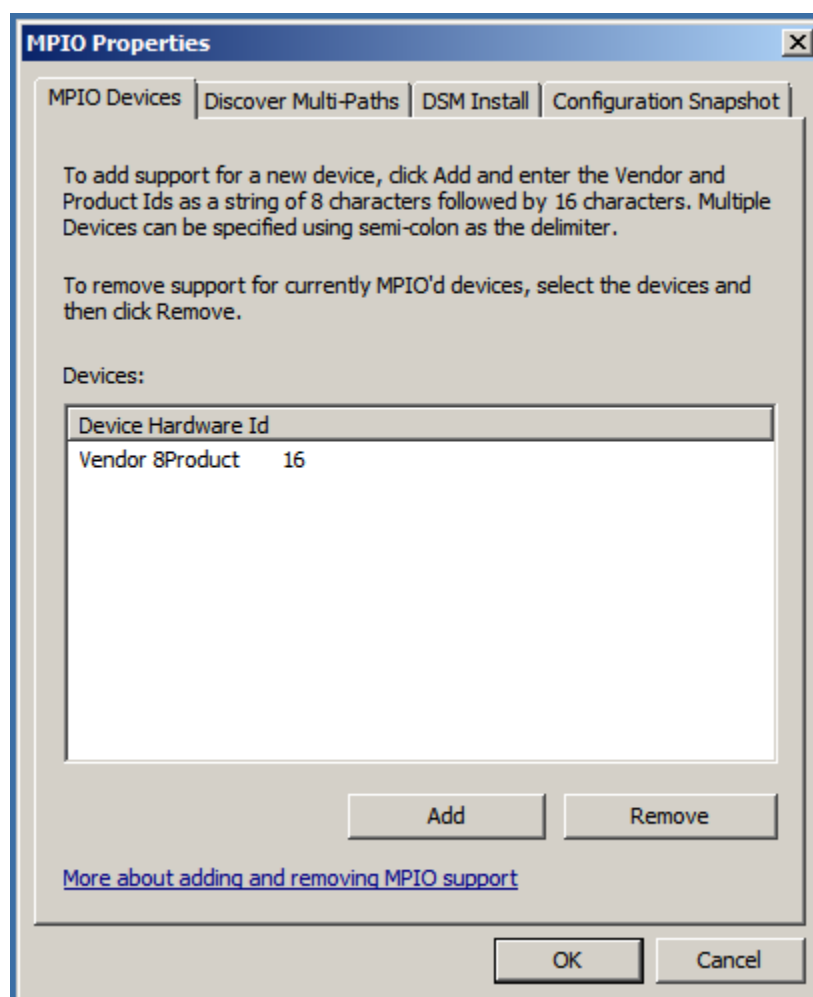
MPIO Properties

MPIO Devices | Discover Multi-Paths | DSM Install | Configuration Snapshot

To add support for a new device, click Add and enter the Vendor and Product Ids as a string of 8 characters followed by 16 characters. Multiple Devices can be specified using semi-colon as the delimiter.

To remove support for currently MPIO'd devices, select the devices and then click Remove.

Devices:

| Device Hardware Id |
|---|
| Vendor 8Product 16 |

Add

Remove

More about adding and removing MPIO support

OK

Cancel